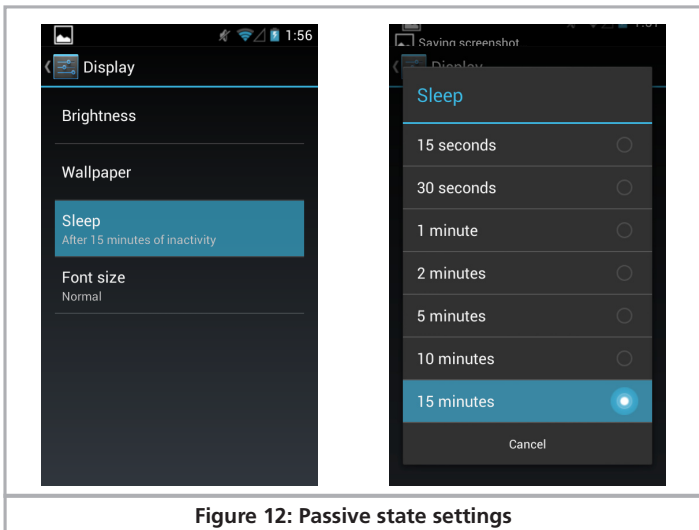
1:56

Display

Brightness

Wallpaper

Sleep
After 15 minutes of inactivity

Font size
Normal

Saving screenshot

Display

Sleep

15 seconds

30 seconds

1 minute

2 minutes

5 minutes

10 minutes

15 minutes

Cancel

Figure 12: Passive state settings